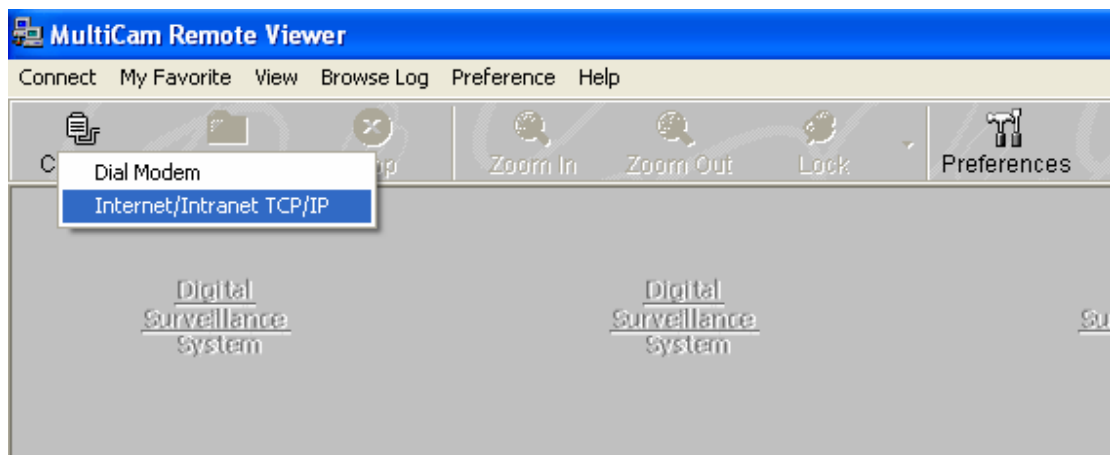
MultiCam Remote Viewer

Connect My Favorite View Browse Log Preference Help

C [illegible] Zoom In Zoom Out Lock Preferences

Dial Modem
Internet/Intranet TCP/IP

Digital Surveillance System

Digital Surveillance System

Su